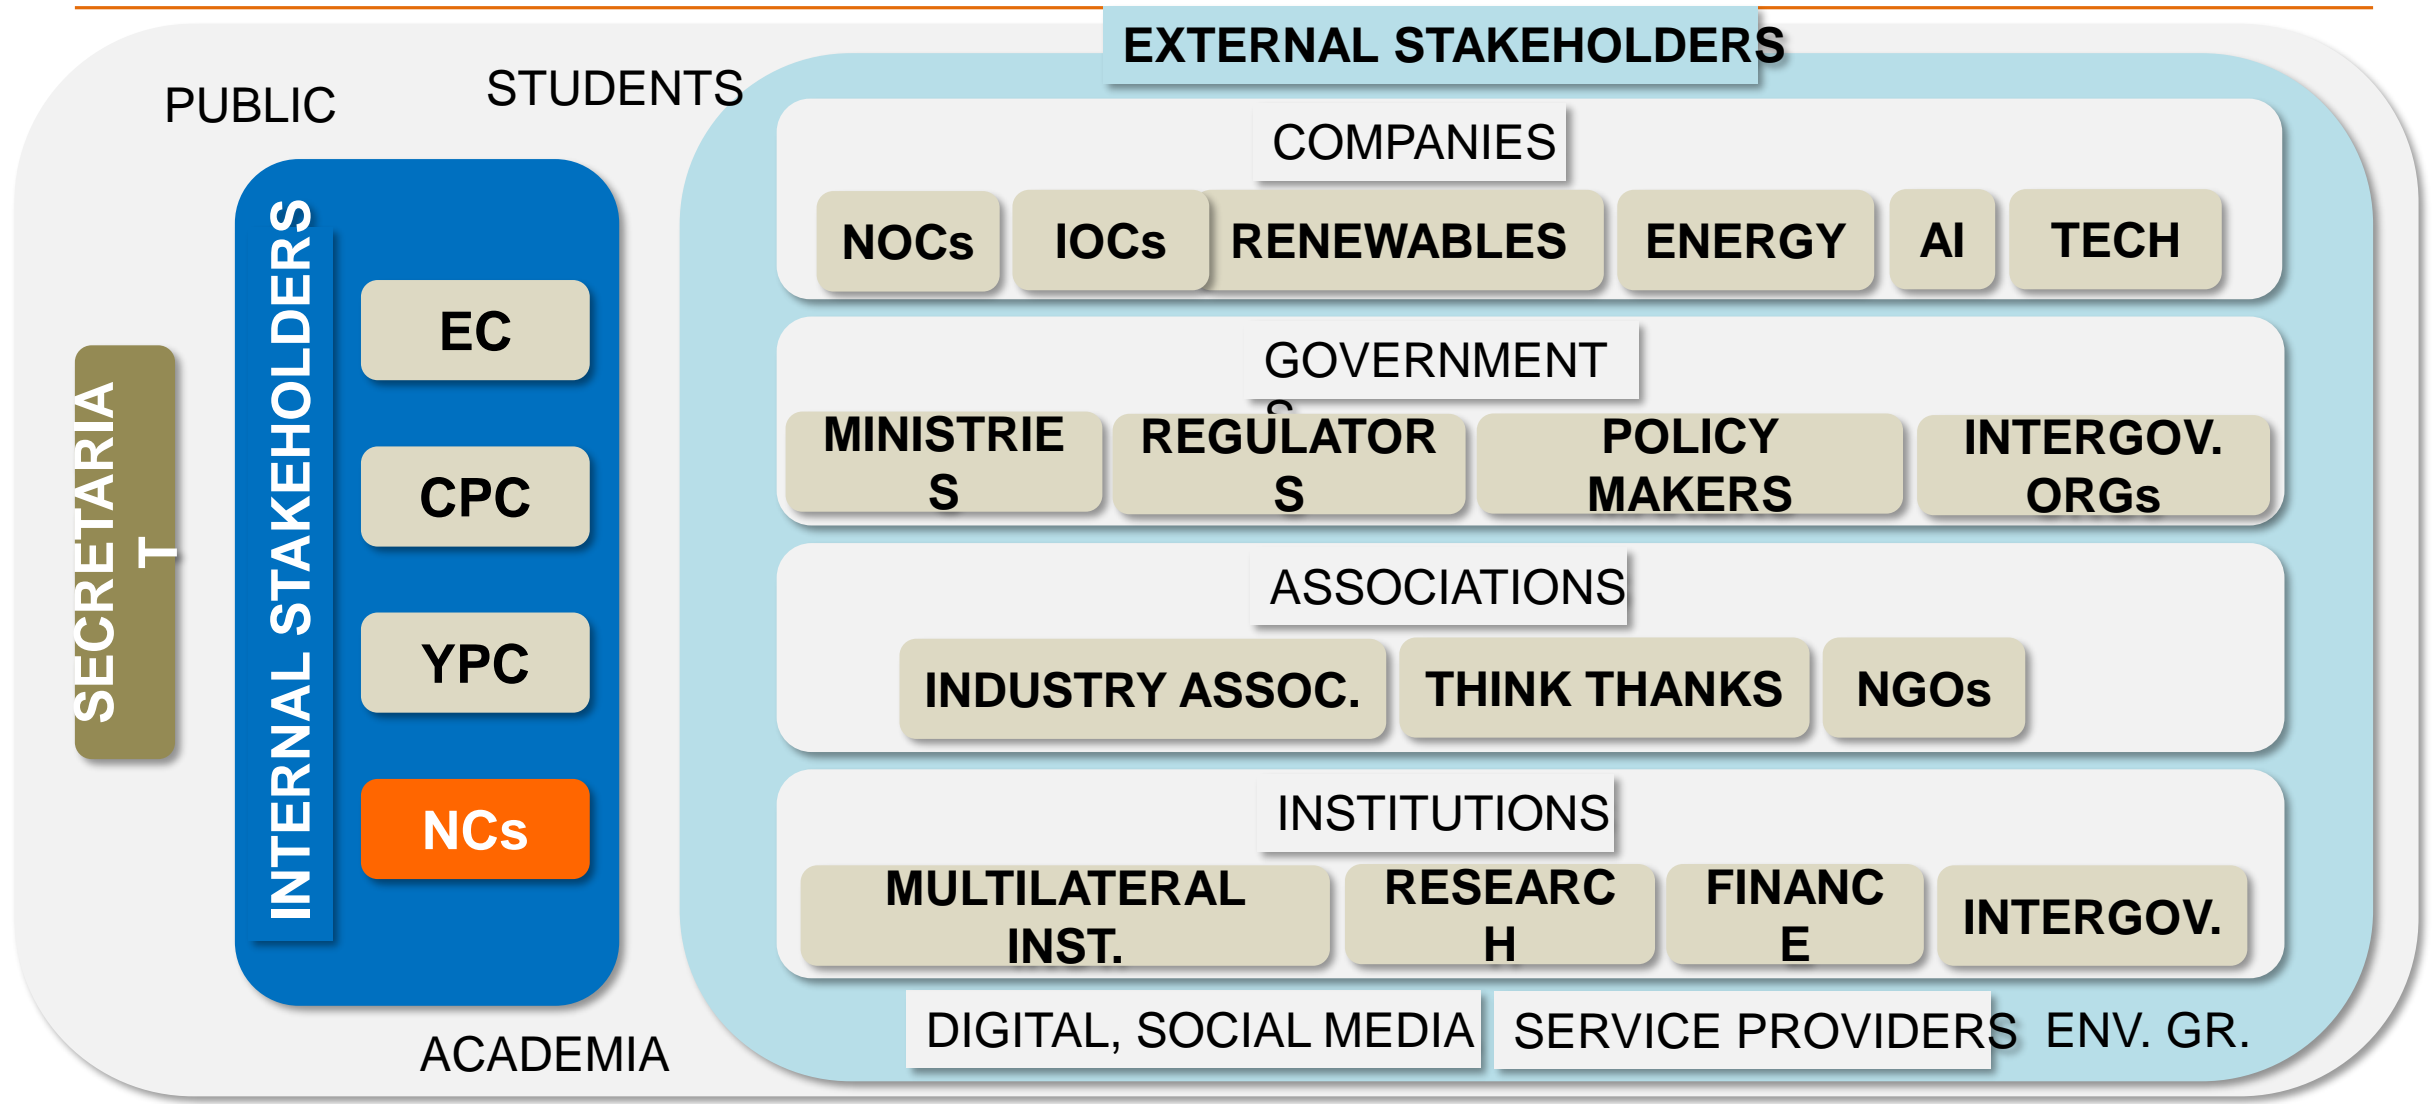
PUBLIC

STUDENTS

EXTERNAL STAKEHOLDERS

COMPANIES

NOCs IOCs RENEWABLES ENERGY AI TECH

GOVERNMENT

MINISTRIE S REGULATOR S POLICY MAKERS INTERGOV. ORGs

ASSOCIATIONS

INDUSTRY ASSOC. THINK THANKS NGOs

INSTITUTIONS

MULTILATERAL INST. RESEARC H FINANC E INTERGOV.

DIGITAL, SOCIAL MEDIA SERVICE PROVIDERS ENV. GR.

SECRETARIA T

INTERNAL STAKEHOLDERS

EC

CPC

YPC

NCs

ACADEMIA